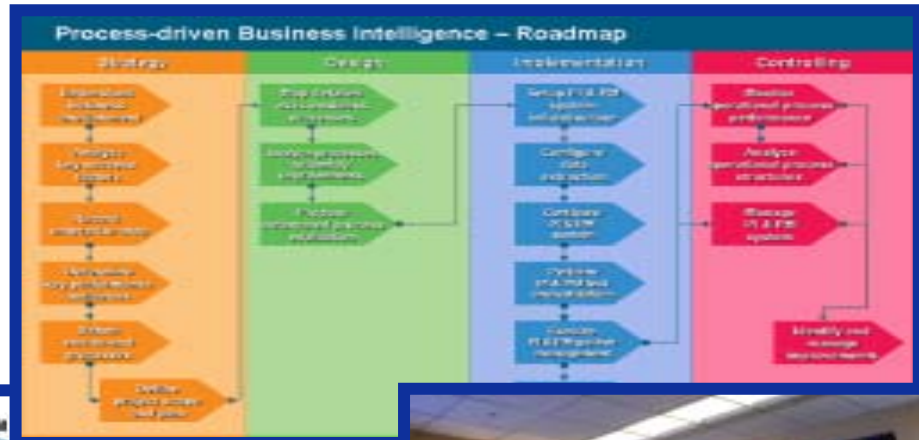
Process-driven Business Intelligence – Roadmap

Strategy

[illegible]

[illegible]

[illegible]

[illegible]

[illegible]

Define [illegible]

Design

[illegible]

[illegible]

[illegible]

Implementation

Setup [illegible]

Configure data extraction

Configure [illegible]

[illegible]

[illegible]

Controlling

Monitor operational process performance

Analyze operational process structures

Manage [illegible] system

Identify and manage improvements